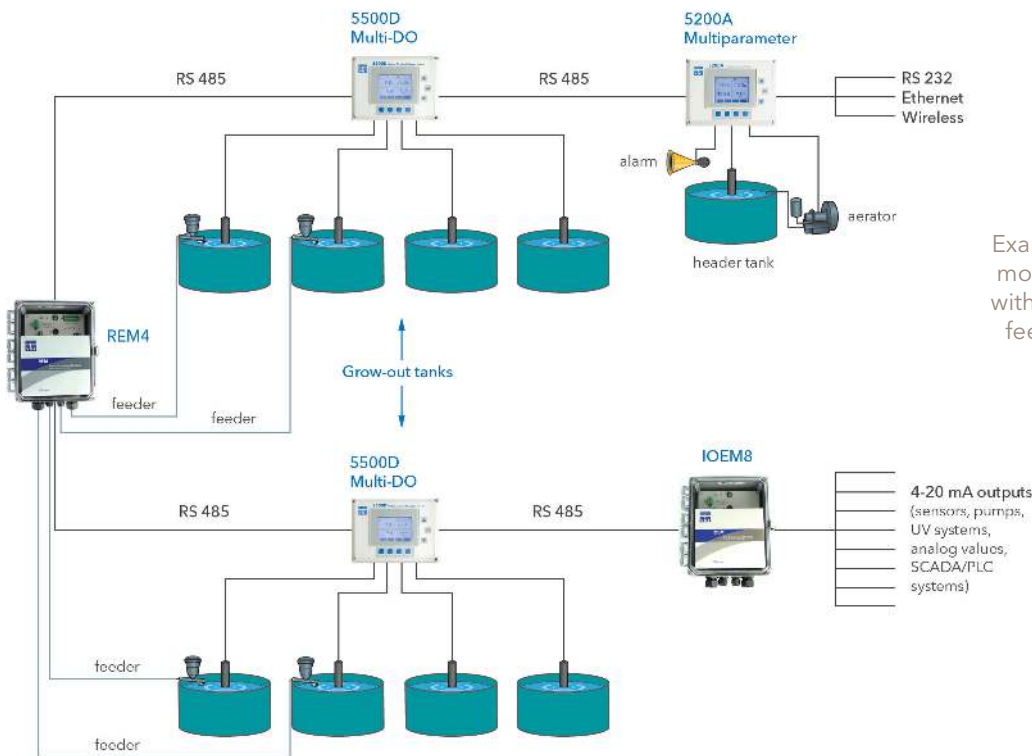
5500D
Multi-DO

5200A
Multiparameter

RS 485

RS 485

RS 232
Ethernet
Wireless

alarm

aerator

header tank

Exa
mo
with
fee

REM4

feeder

feeder

Grow-out tanks

5500D
Multi-DO

IOEM8

RS 485

RS 485

4-20 mA outputs
(sensors, pumps,
UV systems,
analog valves,
SCADA/PLC
systems)

feeder

feeder